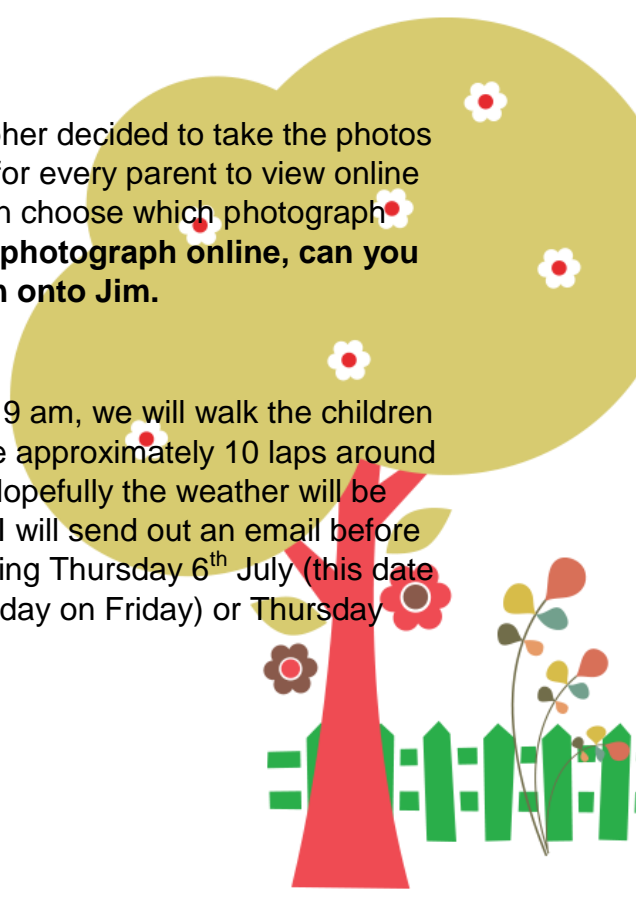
her decided to take the photos for every parent to view online n choose which photograph **photograph online, can you n onto Jim.**

9 am, we will walk the children e approximately 10 laps around Hopefully the weather will be I will send out an email before ing Thursday 6$^{th}$ July (this date day on Friday) or Thursday